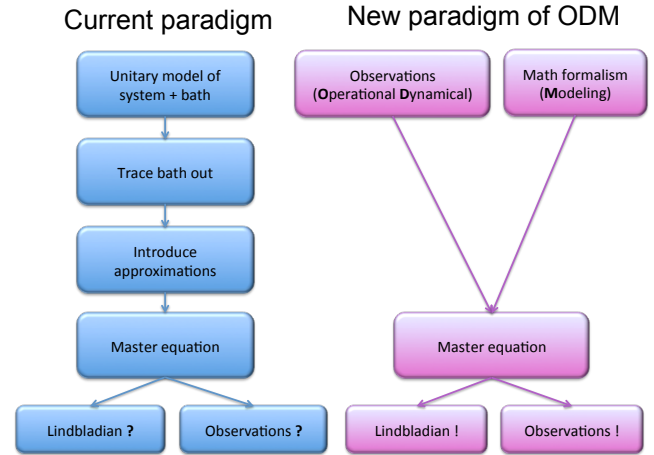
Current paradigm

Unitary model of system + bath

Trace bath out

Introduce approximations

Master equation

Lindbladian ?

Observations ?

New paradigm of ODM

Observations (Operational Dynamical)

Math formalism (Modeling)

Master equation

Lindbladian !

Observations !